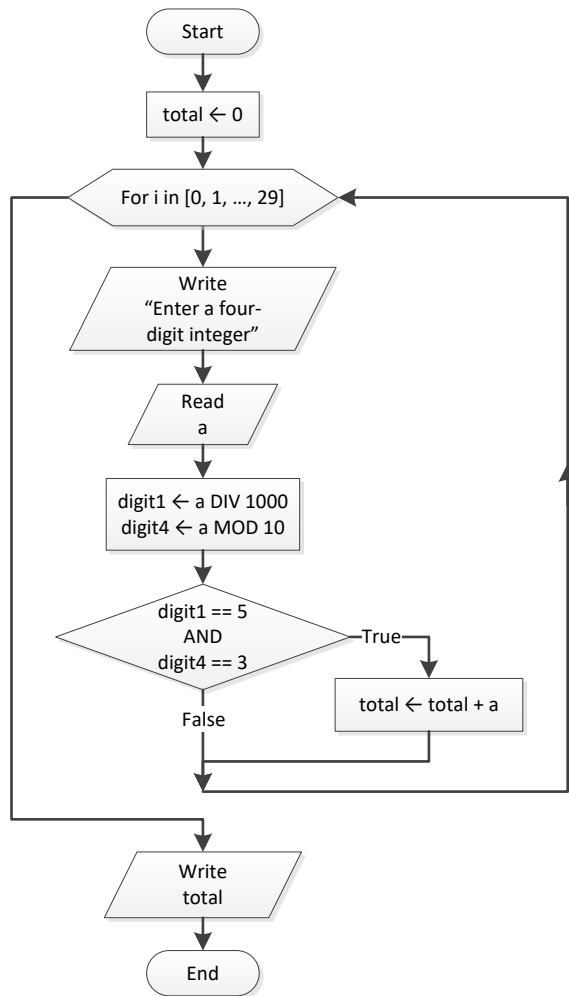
Start

total ← 0

For i in [0, 1, …, 29]

Write
“Enter a four-digit integer”

Read
a

digit1 ← a DIV 1000
digit4 ← a MOD 10

digit1 == 5
AND
digit4 == 3

True

total ← total + a

False

Write
total

End